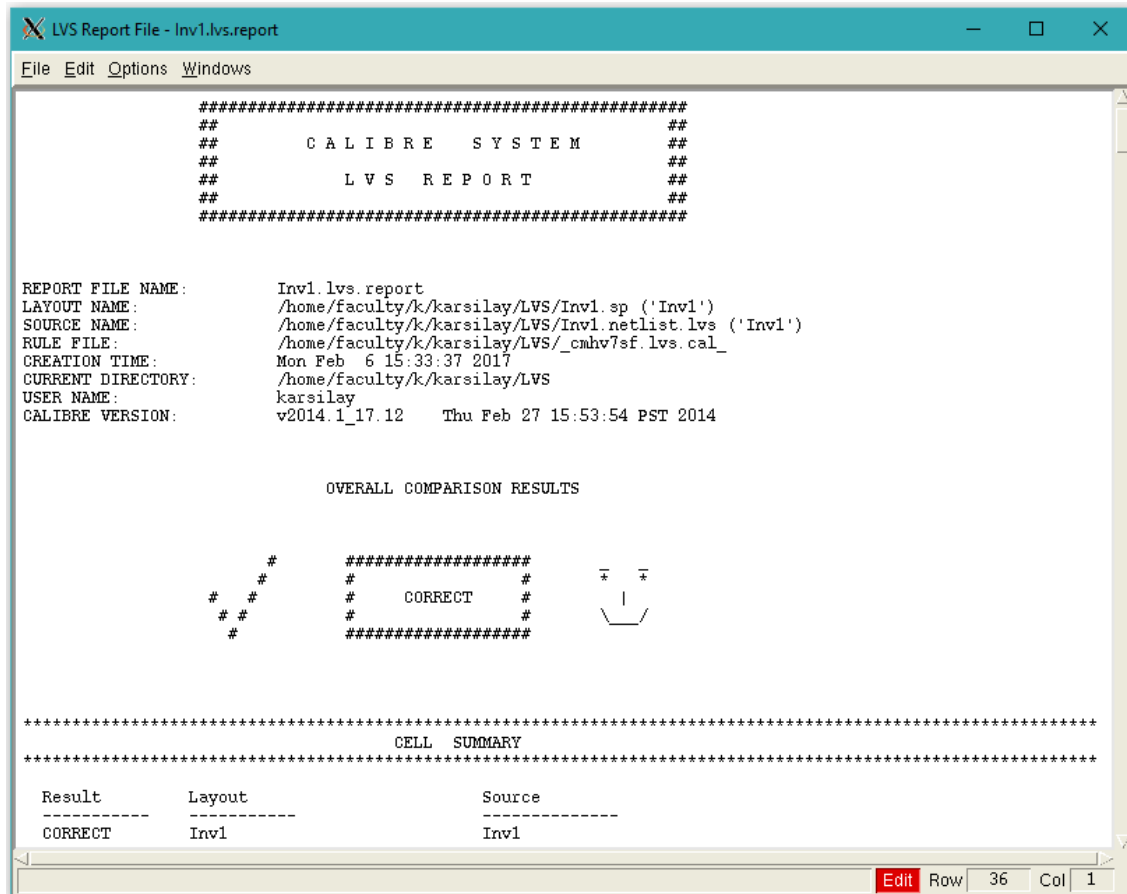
LVS Report File - Inv1.lvs.report

File Edit Options Windows

##################################################
##                                              ##
##          C A L I B R E    S Y S T E M        ##
##                                              ##
##              L V S   R E P O R T             ##
##                                              ##
##################################################

REPORT FILE NAME: Inv1.lvs.report
LAYOUT NAME: /home/faculty/k/karsilay/LVS/Inv1.sp ('Inv1')
SOURCE NAME: /home/faculty/k/karsilay/LVS/Inv1.netlist.lvs ('Inv1')
RULE FILE: /home/faculty/k/karsilay/LVS/_cmhv7sf.lvs.cal_
CREATION TIME: Mon Feb 6 15:33:37 2017
CURRENT DIRECTORY: /home/faculty/k/karsilay/LVS
USER NAME: karsilay
CALIBRE VERSION: v2014.1_17.12 Thu Feb 27 15:53:54 PST 2014

OVERALL COMPARISON RESULTS

      #     ###################
     #      #                 #       *   *
#   #       #     CORRECT     #         |
 # #        #                 #       \___/
  #         ###################

**********************************************************************
CELL SUMMARY
**********************************************************************

| Result | Layout | Source |
|---|---|---|
| ----------- | ----------- | -------------- |
| CORRECT | Inv1 | Inv1 |

Edit Row 36 Col 1